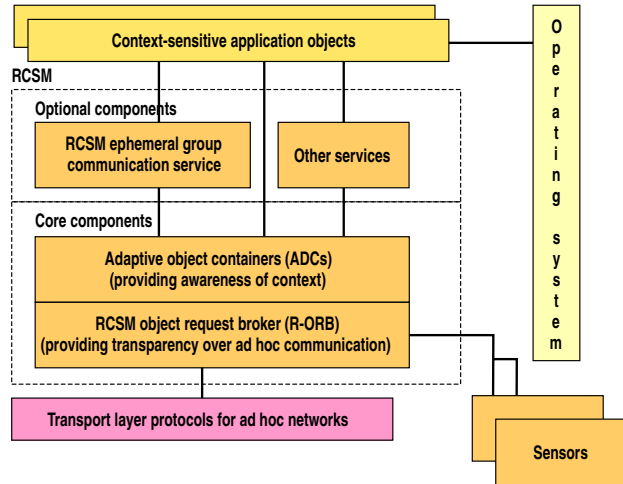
Context-sensitive application objects

Operating system

RCSM

Optional components

RCSM ephemeral group communication service

Other services

Core components

Adaptive object containers (ADCs) (providing awareness of context)

RCSM object request broker (R-ORB) (providing transparency over ad hoc communication)

Transport layer protocols for ad hoc networks

Sensors